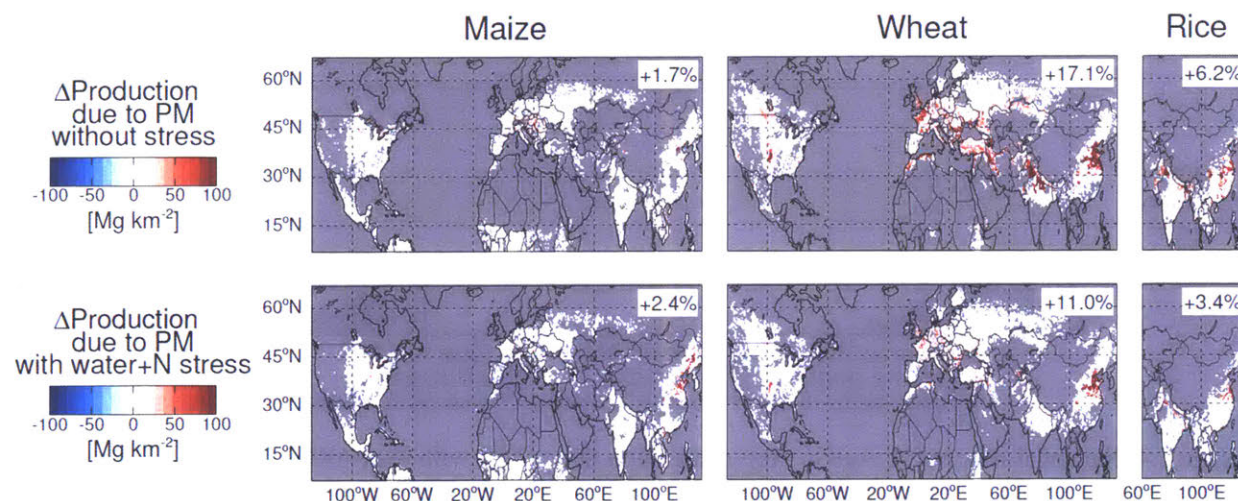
Maize

Wheat

Rice

ΔProduction due to PM without stress

-100 -50 0 50 100

[Mg km$^{-2}$]

60°N
45°N
30°N
15°N

+1.7%

+17.1%

+6.2%

ΔProduction due to PM with water+N stress

-100 -50 0 50 100

[Mg km$^{-2}$]

60°N
45°N
30°N
15°N

+2.4%

+11.0%

+3.4%

100°W 60°W 20°W 20°E 60°E 100°E

100°W 60°W 20°W 20°E 60°E 100°E

60°E 100°E